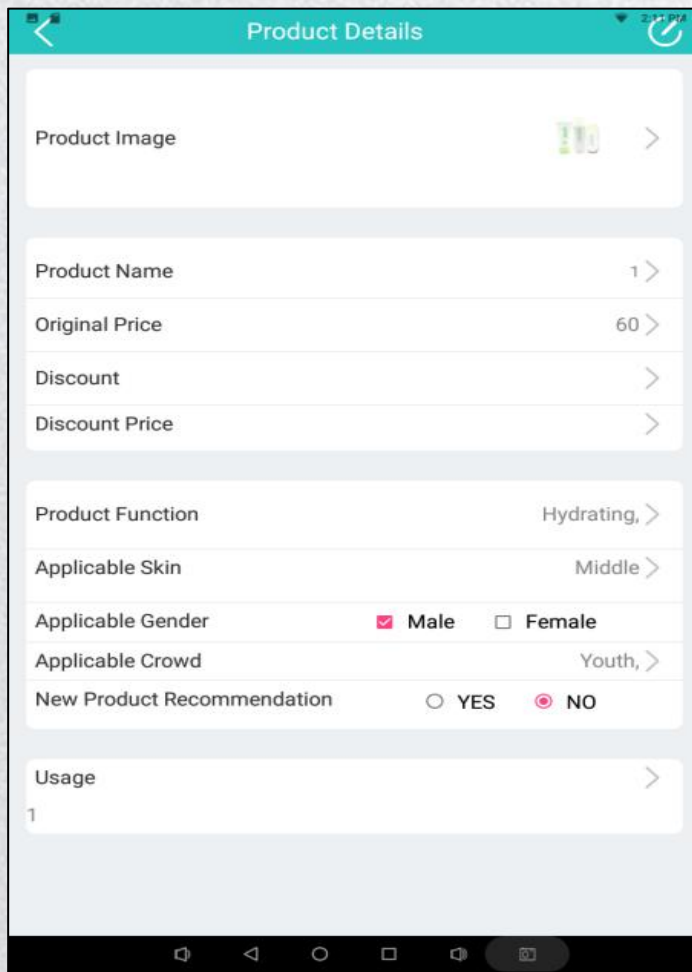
2:11 PM

Product Details

Product Image

Product Name 1

Original Price 60

Discount

Discount Price

Product Function Hydrating,

Applicable Skin Middle

Applicable Gender Male Female

Applicable Crowd Youth,

New Product Recommendation YES NO

Usage

1